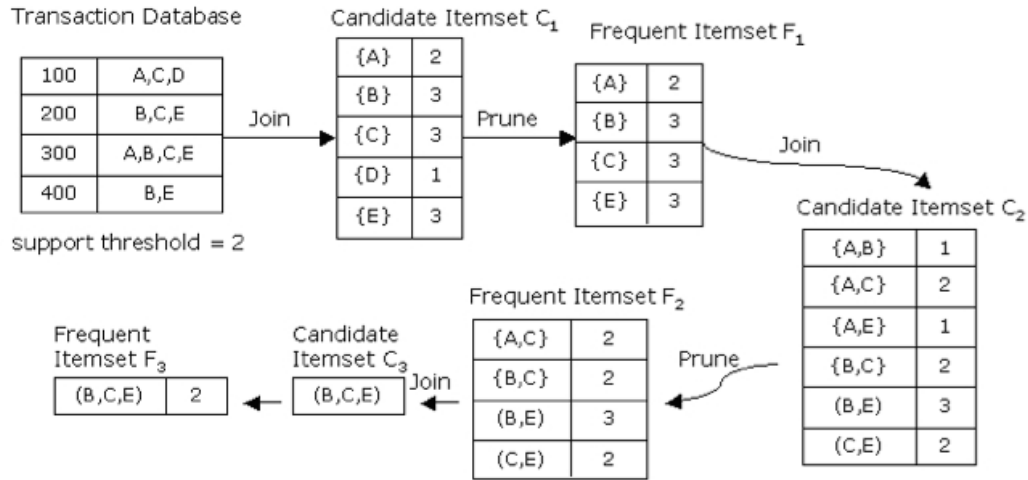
Transaction Database

| 100 | A,C,D |
|---|---|
| 200 | B,C,E |
| 300 | A,B,C,E |
| 400 | B,E |

support threshold = 2

Join

Candidate Itemset $C_1$

| {A} | 2 |
|---|---|
| {B} | 3 |
| {C} | 3 |
| {D} | 1 |
| {E} | 3 |

Prune

Frequent Itemset $F_1$

| {A} | 2 |
|---|---|
| {B} | 3 |
| {C} | 3 |
| {E} | 3 |

Join

Candidate Itemset $C_2$

| {A,B} | 1 |
|---|---|
| {A,C} | 2 |
| {A,E} | 1 |
| {B,C} | 2 |
| (B,E) | 3 |
| (C,E) | 2 |

Prune

Frequent Itemset $F_2$

| {A,C} | 2 |
|---|---|
| {B,C} | 2 |
| (B,E) | 3 |
| (C,E) | 2 |

Join

Candidate Itemset $C_3$

| (B,C,E) |
|---|

Frequent Itemset $F_3$

| (B,C,E) | 2 |
|---|---|